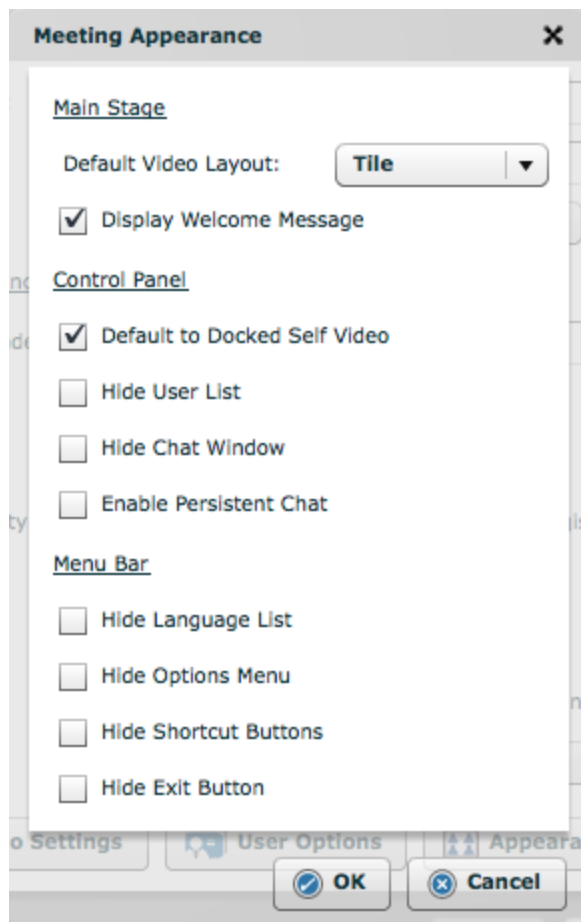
Meeting Appearance ✕

Main Stage

Default Video Layout: Tile

Display Welcome Message

Control Panel

Default to Docked Self Video

Hide User List

Hide Chat Window

Enable Persistent Chat

Menu Bar

Hide Language List

Hide Options Menu

Hide Shortcut Buttons

Hide Exit Button

o Settings User Options Appeara

OK Cancel